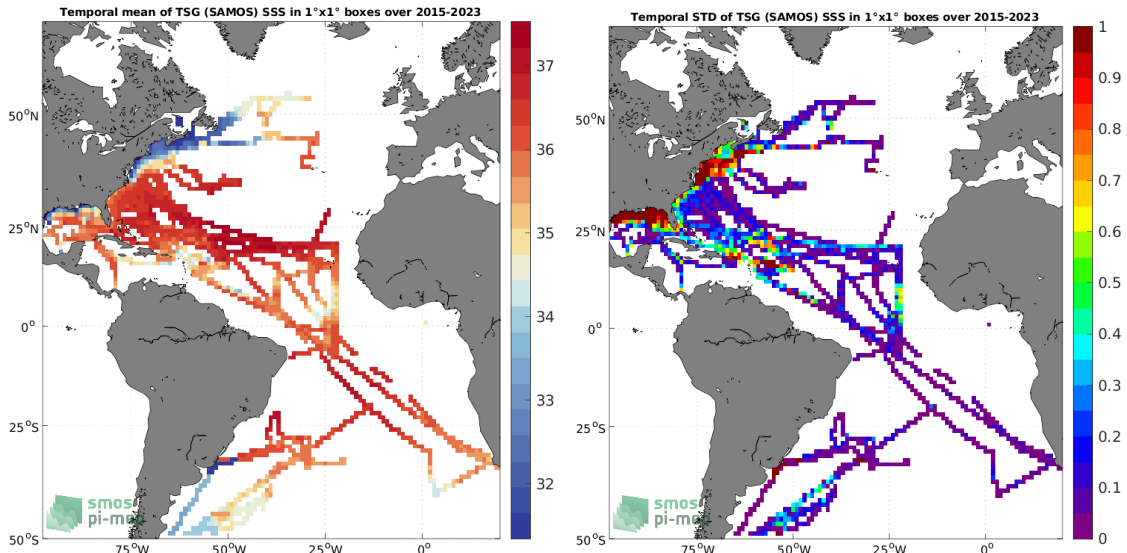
Temporal mean of TSG (SAMOS) SSS in 1°x1° boxes over 2015-2023

37
36
35
34
33
32

50°N
25°N
0°
25°S
50°S
75°W
50°W
25°W
0°

smos
pi-mep

Temporal STD of TSG (SAMOS) SSS in 1°x1° boxes over 2015-2023

1
0.9
0.8
0.7
0.6
0.5
0.4
0.3
0.2
0.1
0

50°N
25°N
0°
25°S
50°S
75°W
50°W
25°W
0°

smos
pi-mep